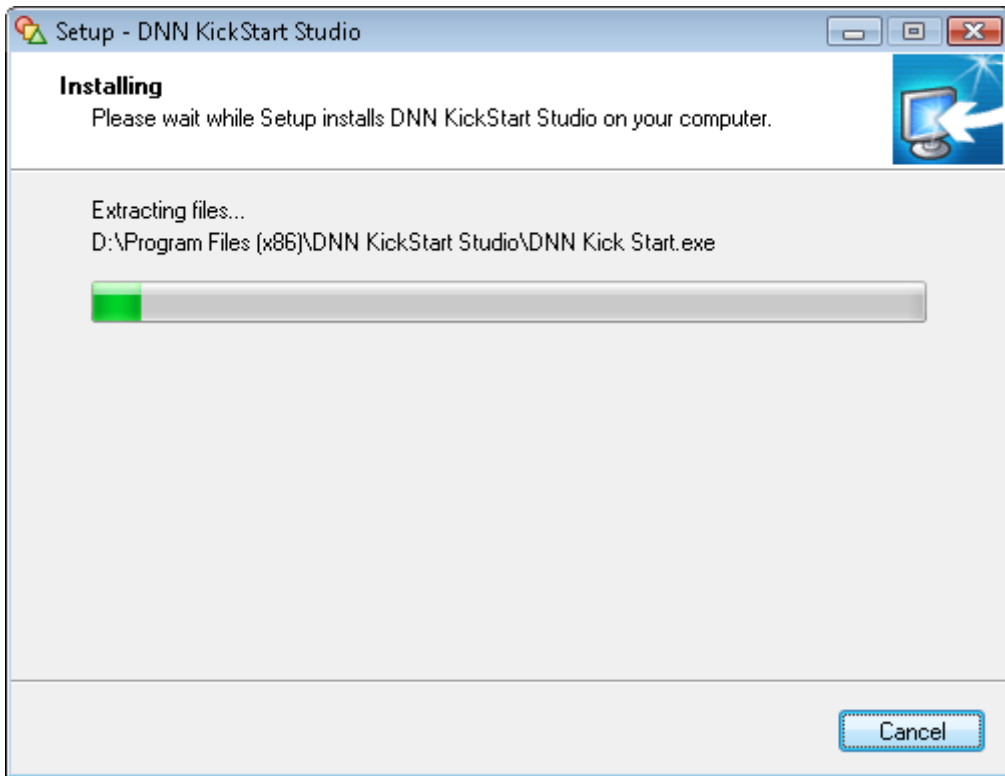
Setup - DNN KickStart Studio

Installing

Please wait while Setup installs DNN KickStart Studio on your computer.

Extracting files...
D:\Program Files (x86)\DNN KickStart Studio\DNN Kick Start.exe

Cancel